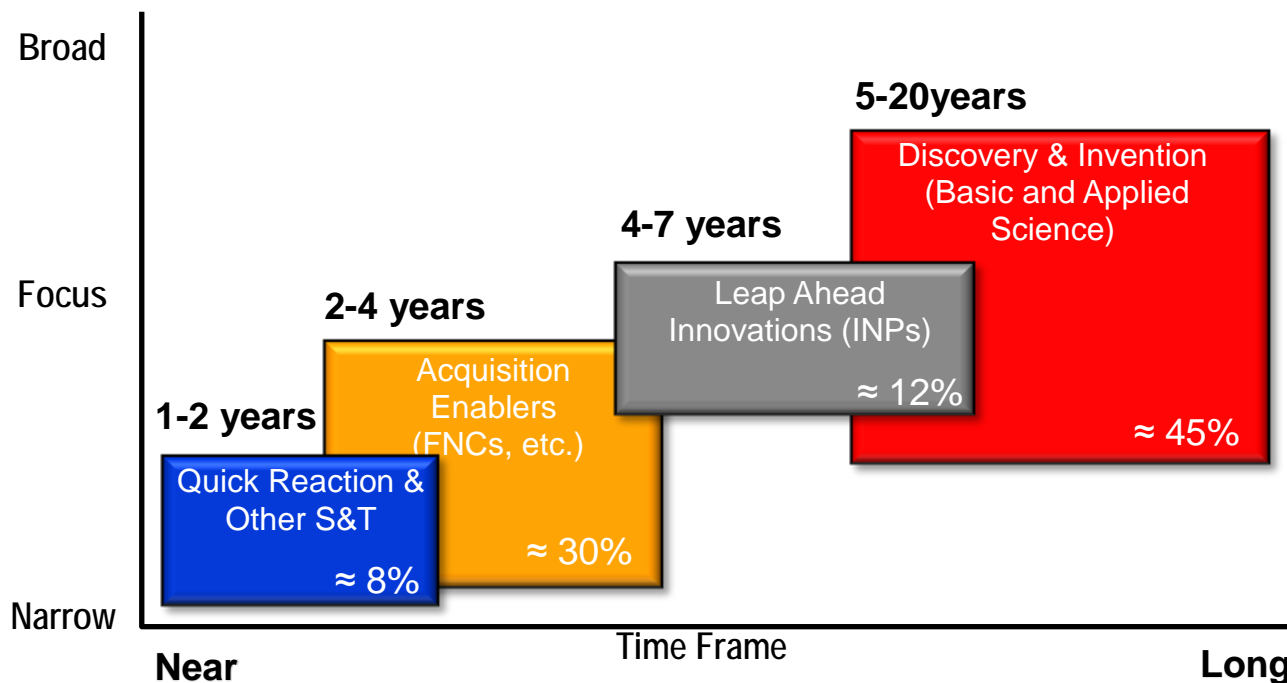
Broad

Focus

Narrow

5-20years

Discovery & Invention (Basic and Applied Science)

≈ 45%

4-7 years

Leap Ahead Innovations (INPs)

≈ 12%

2-4 years

Acquisition Enablers (FNCs, etc.)

≈ 30%

1-2 years

Quick Reaction & Other S&T

≈ 8%

Time Frame

Near

Long